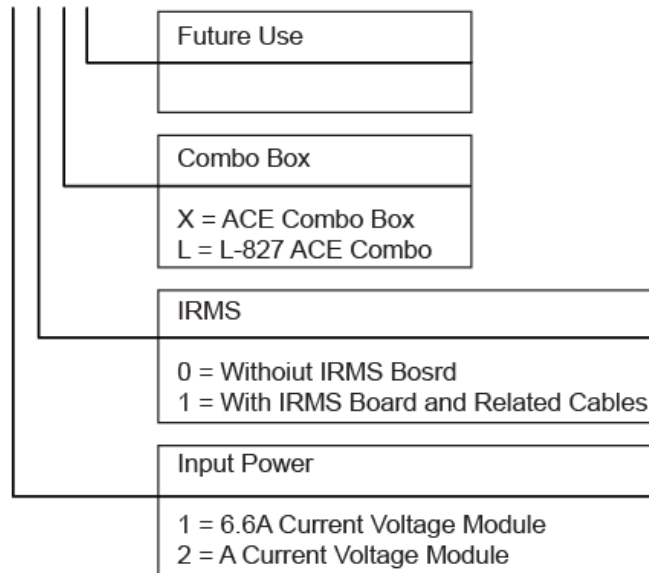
Future Use

Combo Box

X = ACE Combo Box
L = L-827 ACE Combo

IRMS

0 = Withoiut IRMS Bosrd
1 = With IRMS Board and Related Cables

Input Power

1 = 6.6A Current Voltage Module
2 = A Current Voltage Module